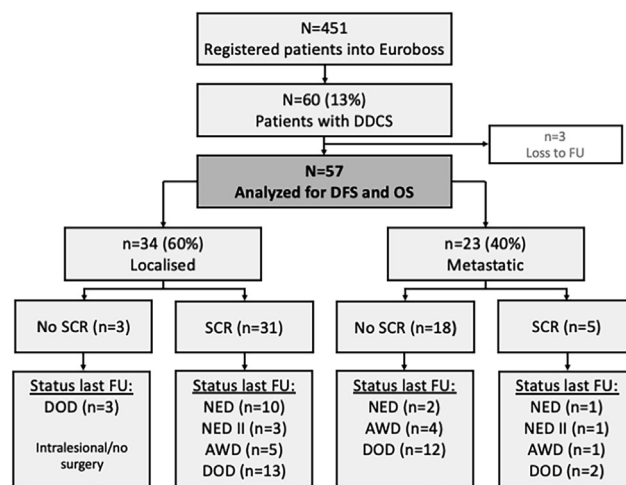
N=451
Registered patients into Euroboss

N=60 (13%)
Patients with DDCS

n=3
Loss to FU

N=57
Analyzed for DFS and OS

n=34 (60%)
Localised

n=23 (40%)
Metastatic

No SCR (n=3)

SCR (n=31)

No SCR (n=18)

SCR (n=5)

Status last FU:
DOD (n=3)

Intralesional/no surgery

Status last FU:
NED (n=10)
NED II (n=3)
AWD (n=5)
DOD (n=13)

Status last FU:
NED (n=2)
AWD (n=4)
DOD (n=12)

Status last FU:
NED (n=1)
NED II (n=1)
AWD (n=1)
DOD (n=2)